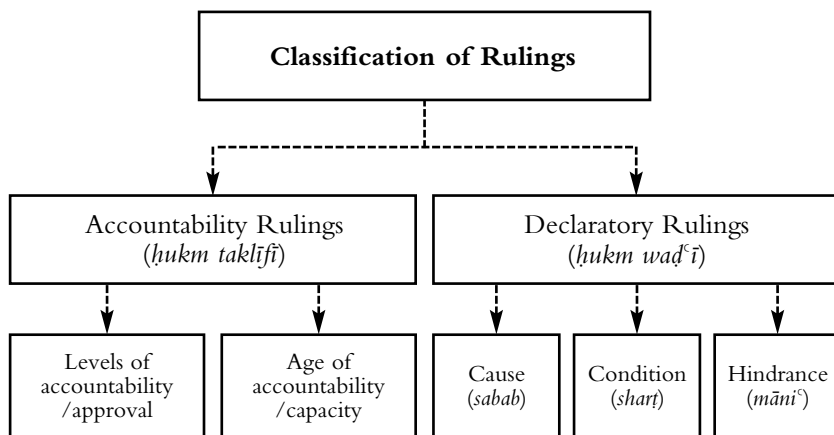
Classification of Rulings

Accountability Rulings
(*ḥukm taklīfī*)

Declaratory Rulings
(*ḥukm waḍʿī*)

Levels of accountability /approval

Age of accountability /capacity

Cause
(*sabab*)

Condition
(*sharṭ*)

Hindrance
(*mānīʿ*)